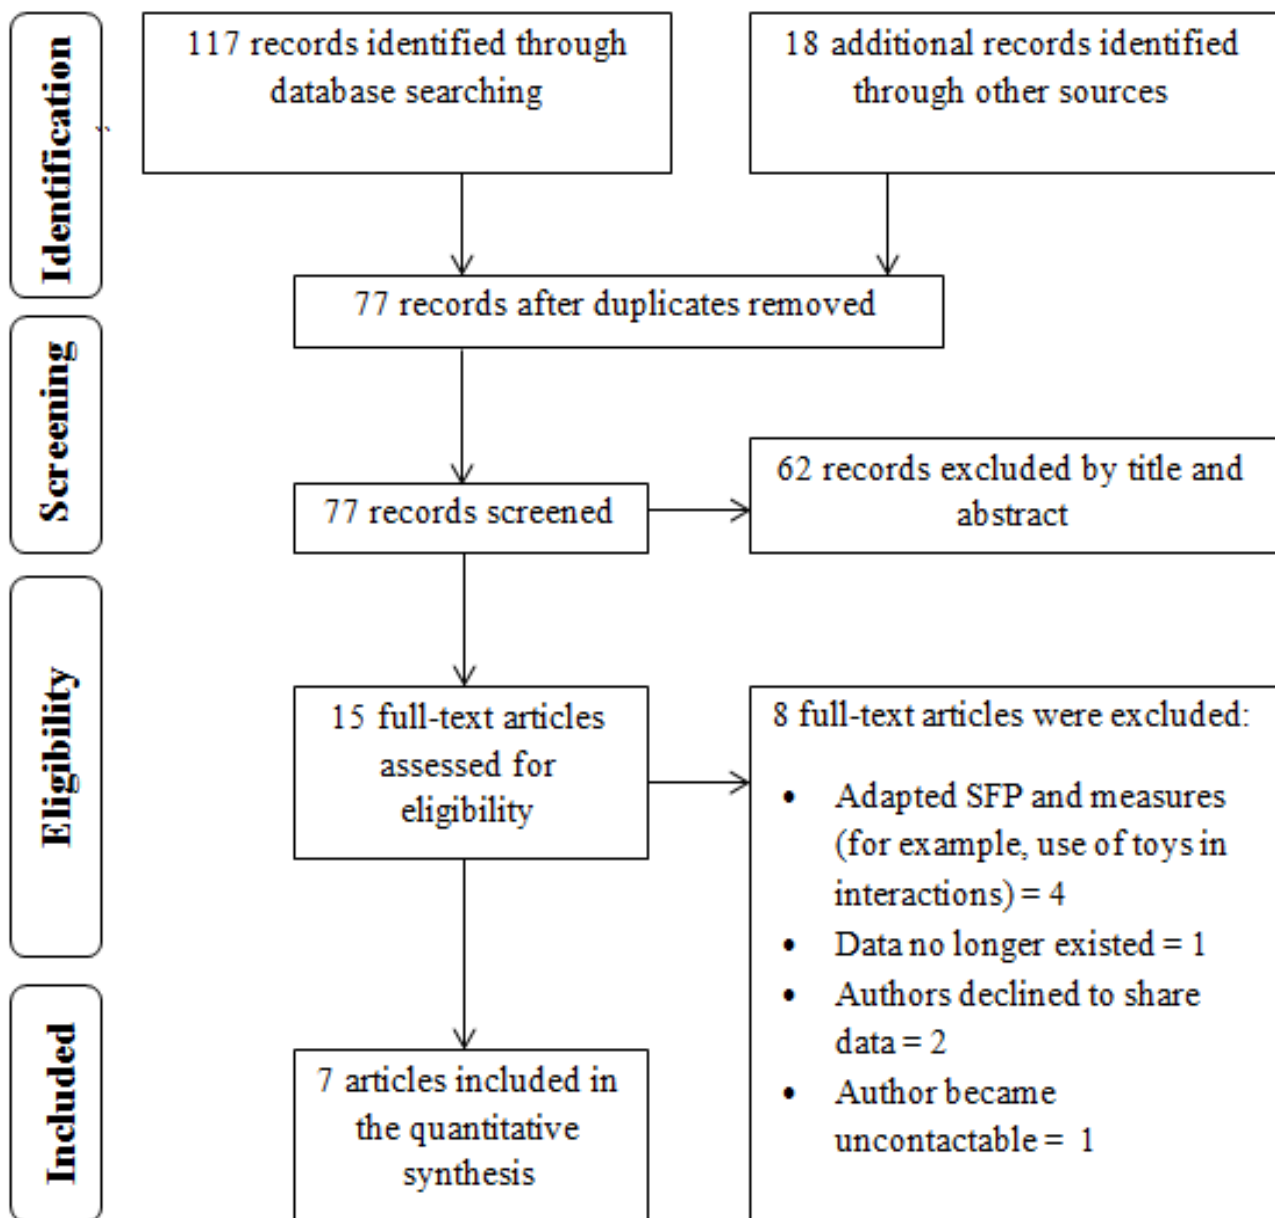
Identification

117 records identified through database searching

18 additional records identified through other sources

Screening

77 records after duplicates removed

77 records screened

62 records excluded by title and abstract

Eligibility

15 full-text articles assessed for eligibility

8 full-text articles were excluded:

- Adapted SFP and measures (for example, use of toys in interactions) = 4
- Data no longer existed = 1
- Authors declined to share data = 2
- Author became uncontactable = 1

Included

7 articles included in the quantitative synthesis